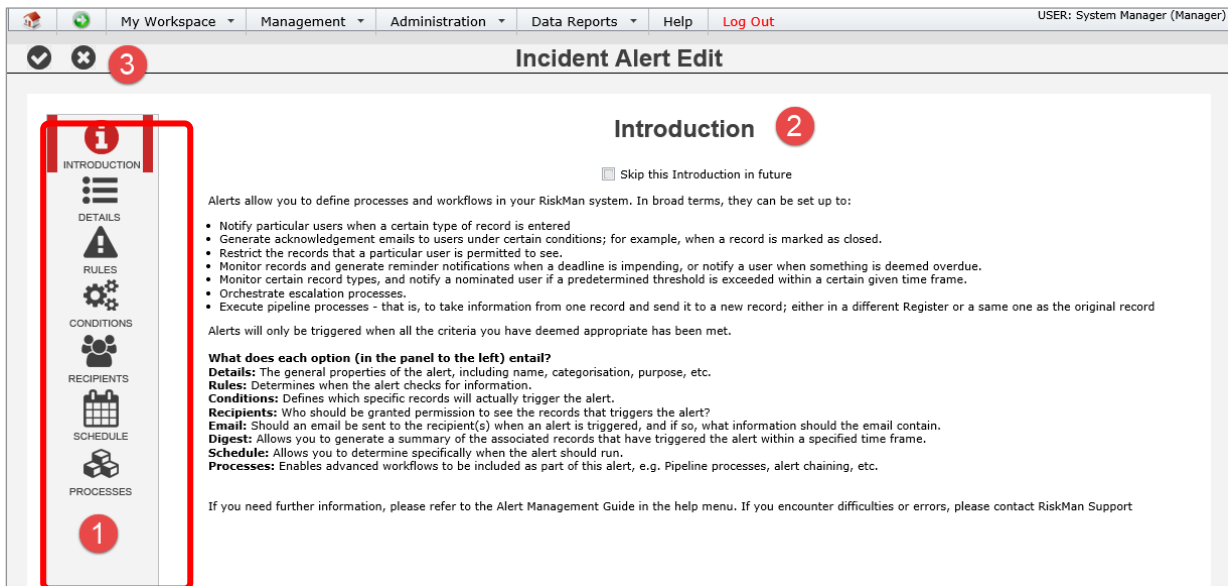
My Workspace | Management | Administration | Data Reports | Help | Log Out

USER: System Manager (Manager)

3

Incident Alert Edit

INTRODUCTION

DETAILS

RULES

CONDITIONS

RECIPIENTS

SCHEDULE

PROCESSES

1

Introduction 2

Skip this Introduction in future

Alerts allow you to define processes and workflows in your RiskMan system. In broad terms, they can be set up to:

- Notify particular users when a certain type of record is entered
- Generate acknowledgement emails to users under certain conditions; for example, when a record is marked as closed.
- Restrict the records that a particular user is permitted to see.
- Monitor records and generate reminder notifications when a deadline is impending, or notify a user when something is deemed overdue.
- Monitor certain record types, and notify a nominated user if a predetermined threshold is exceeded within a certain given time frame.
- Orchestrate escalation processes.
- Execute pipeline processes - that is, to take information from one record and send it to a new record; either in a different Register or a same one as the original record

Alerts will only be triggered when all the criteria you have deemed appropriate has been met.

**What does each option (in the panel to the left) entail?**
**Details:** The general properties of the alert, including name, categorisation, purpose, etc.
**Rules:** Determines when the alert checks for information.
**Conditions:** Defines which specific records will actually trigger the alert.
**Recipients:** Who should be granted permission to see the records that triggers the alert?
**Email:** Should an email be sent to the recipient(s) when an alert is triggered, and if so, what information should the email contain.
**Digest:** Allows you to generate a summary of the associated records that have triggered the alert within a specified time frame.
**Schedule:** Allows you to determine specifically when the alert should run.
**Processes:** Enables advanced workflows to be included as part of this alert, e.g. Pipeline processes, alert chaining, etc.

If you need further information, please refer to the Alert Management Guide in the help menu. If you encounter difficulties or errors, please contact RiskMan Support